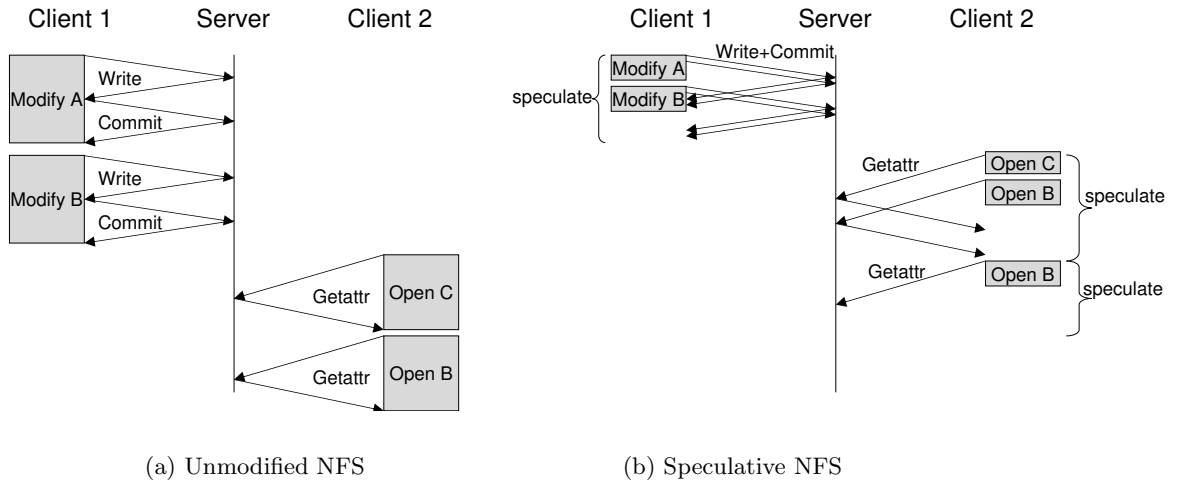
Client 1 Server Client 2

Write

Modify A

Commit

Write

Modify B

Commit

Getattr

Open C

Getattr

Open B

(a) Unmodified NFS

Client 1 Server Client 2

Write+Commit

Modify A

speculate

Modify B

Getattr

Open C

Open B

speculate

Getattr

Open B

speculate

(b) Speculative NFS